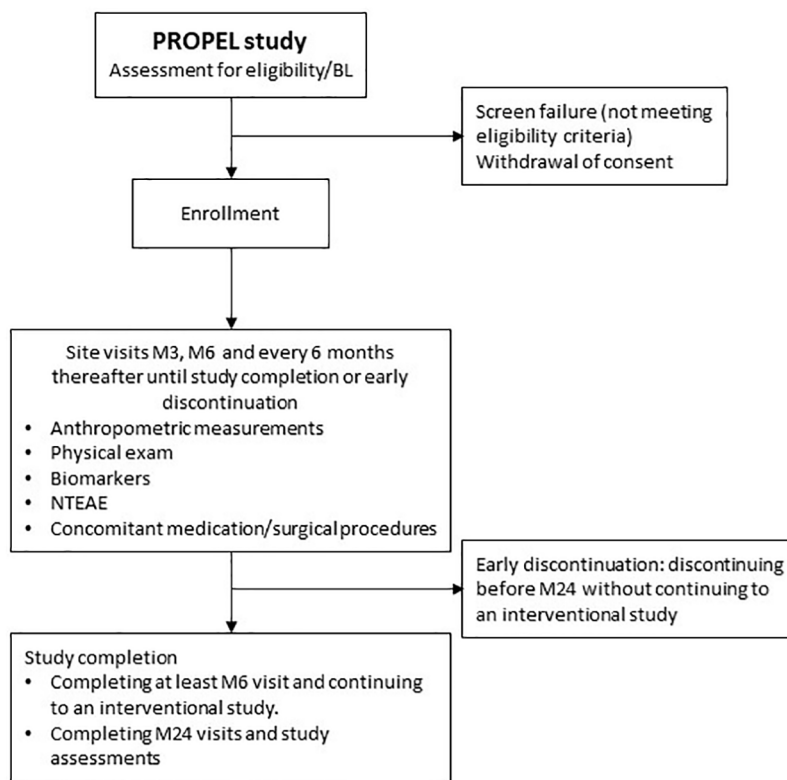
PROPEL study
Assessment for eligibility/BL

Screen failure (not meeting eligibility criteria)
Withdrawal of consent

Enrollment

Site visits M3, M6 and every 6 months thereafter until study completion or early discontinuation
- Anthropometric measurements
- Physical exam
- Biomarkers
- NTEAE
- Concomitant medication/surgical procedures

Early discontinuation: discontinuing before M24 without continuing to an interventional study

Study completion
- Completing at least M6 visit and continuing to an interventional study.
- Completing M24 visits and study assessments